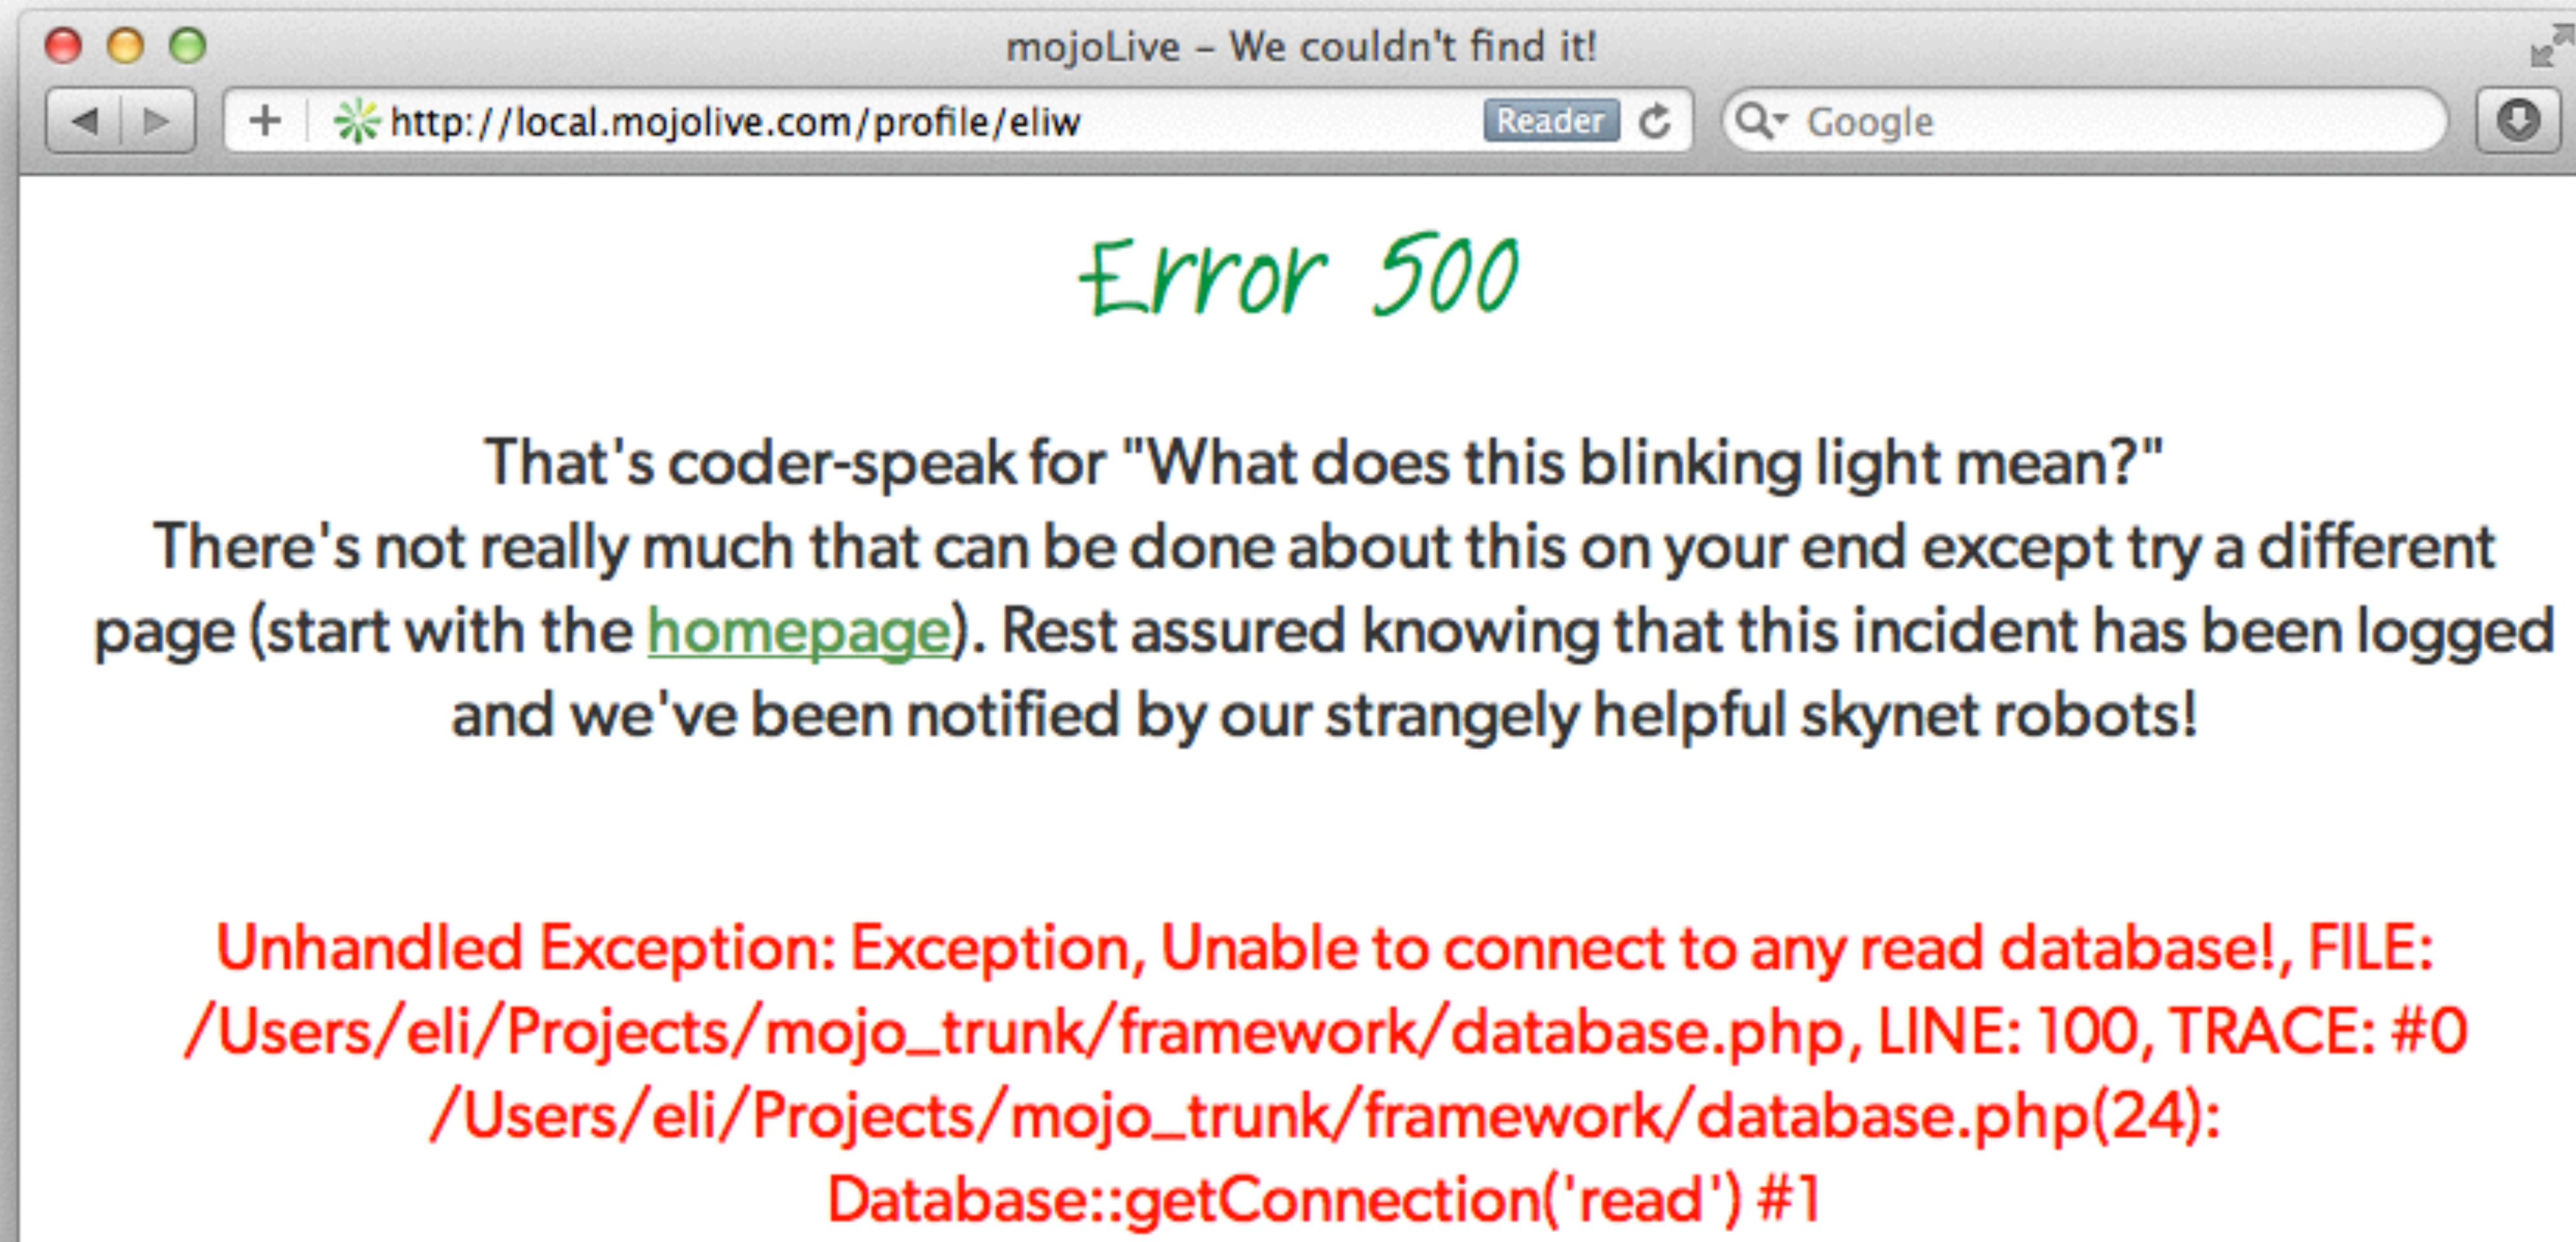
mojoLive – We couldn't find it!

http://local.mojolive.com/profile/eliw

Reader

Google

Error 500

That's coder-speak for "What does this blinking light mean?"
There's not really much that can be done about this on your end except try a different page (start with the homepage). Rest assured knowing that this incident has been logged and we've been notified by our strangely helpful skynet robots!

Unhandled Exception: Exception, Unable to connect to any read database!, FILE: /Users/eli/Projects/mojo_trunk/framework/database.php, LINE: 100, TRACE: #0 /Users/eli/Projects/mojo_trunk/framework/database.php(24): Database::getConnection('read') #1